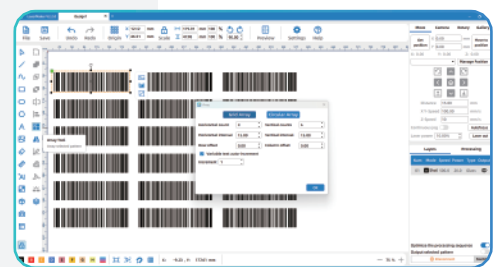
File
Save
Undo
Redo
Scale
Preview
Settings
Help
Array Fill
Grid Array
Circular Array
Horizontal count
Vertical count
Horizontal interval
Vertical interval
Row offset
Column offset
OK
Move
Camera
History
Apply
Use position
Manage Position
Layers
Processing
Optimize the processing sequence
Output selected graphics